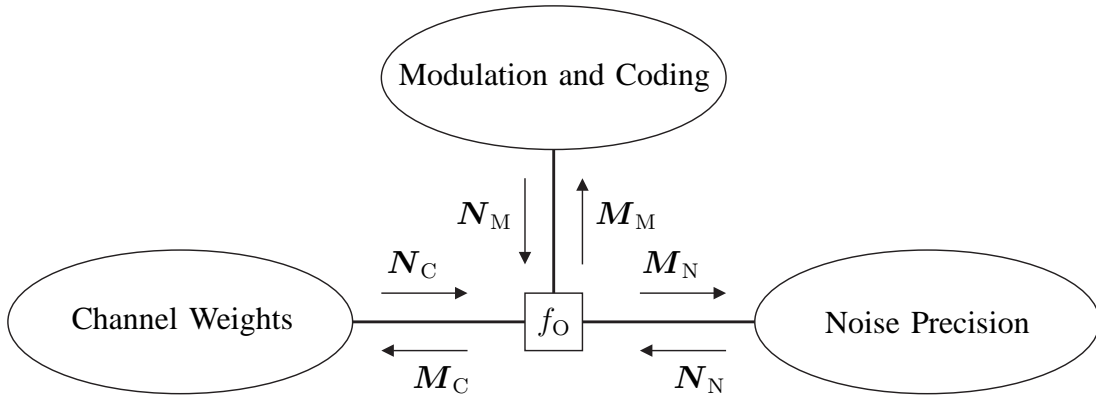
Modulation and Coding

$\boldsymbol{N}_{\mathrm{M}}$ $\boldsymbol{M}_{\mathrm{M}}$

$\boldsymbol{N}_{\mathrm{C}}$ $\boldsymbol{M}_{\mathrm{N}}$

Channel Weights $f_{\mathrm{O}}$ Noise Precision

$\boldsymbol{M}_{\mathrm{C}}$ $\boldsymbol{N}_{\mathrm{N}}$